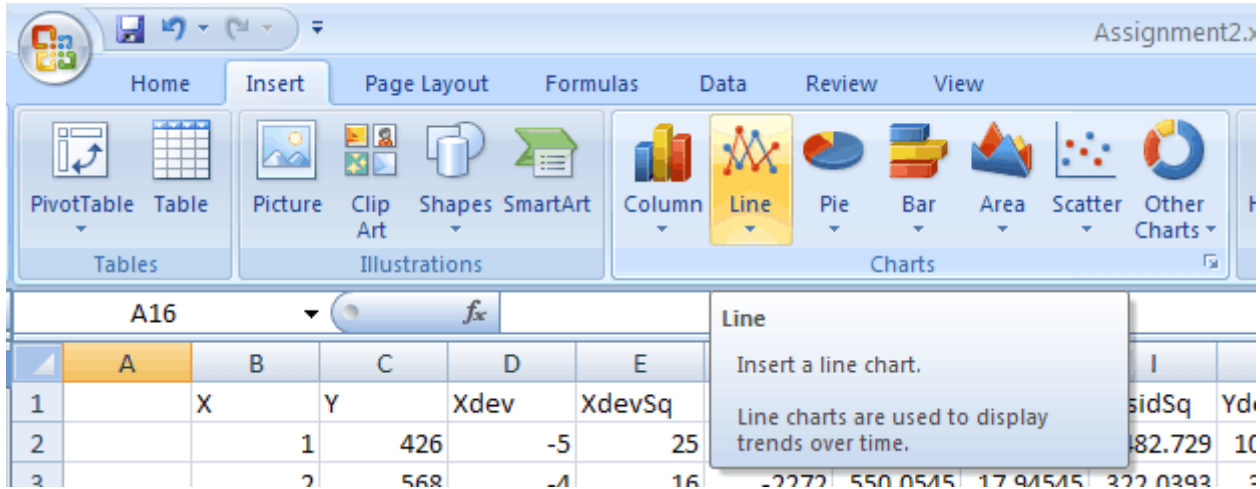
Assignment2.x

Home Insert Page Layout Formulas Data Review View

PivotTable Table
Tables

Picture Clip Art Shapes SmartArt
Illustrations

Column Line Pie Bar Area Scatter Other Charts
Charts

A16 $f_x$

Line

Insert a line chart.

Line charts are used to display trends over time.

| | A | B | C | D | E | | | I | |
|---|---|---|---|---|---|---|---|---|---|
| 1 | | X | Y | Xdev | XdevSq | | | sidSq | Yd |
| 2 | | 1 | 426 | -5 | 25 | | | 482.729 | 10 |
| 3 | | 2 | 568 | -4 | 16 | -2272 | 550.0545 | 17.94545 | 322.0393 |